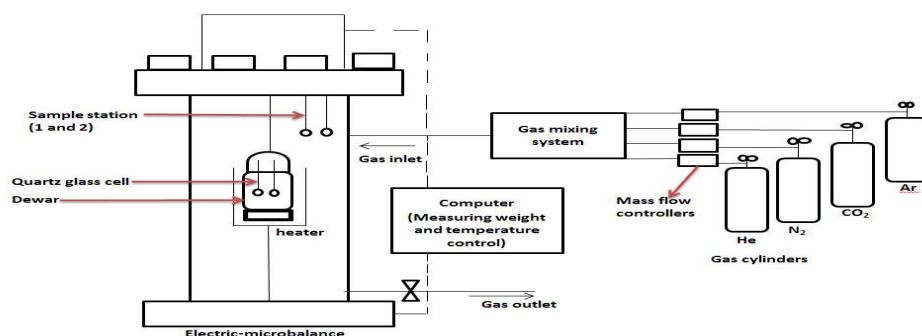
Sample station (1 and 2)

Quartz glass cell

Dewar

heater

Gas inlet

Gas mixing system

Computer (Measuring weight and temperature control)

Mass flow controllers

He

$N_2$

$CO_2$

Ar

Gas cylinders

Gas outlet

Electric-microbalance